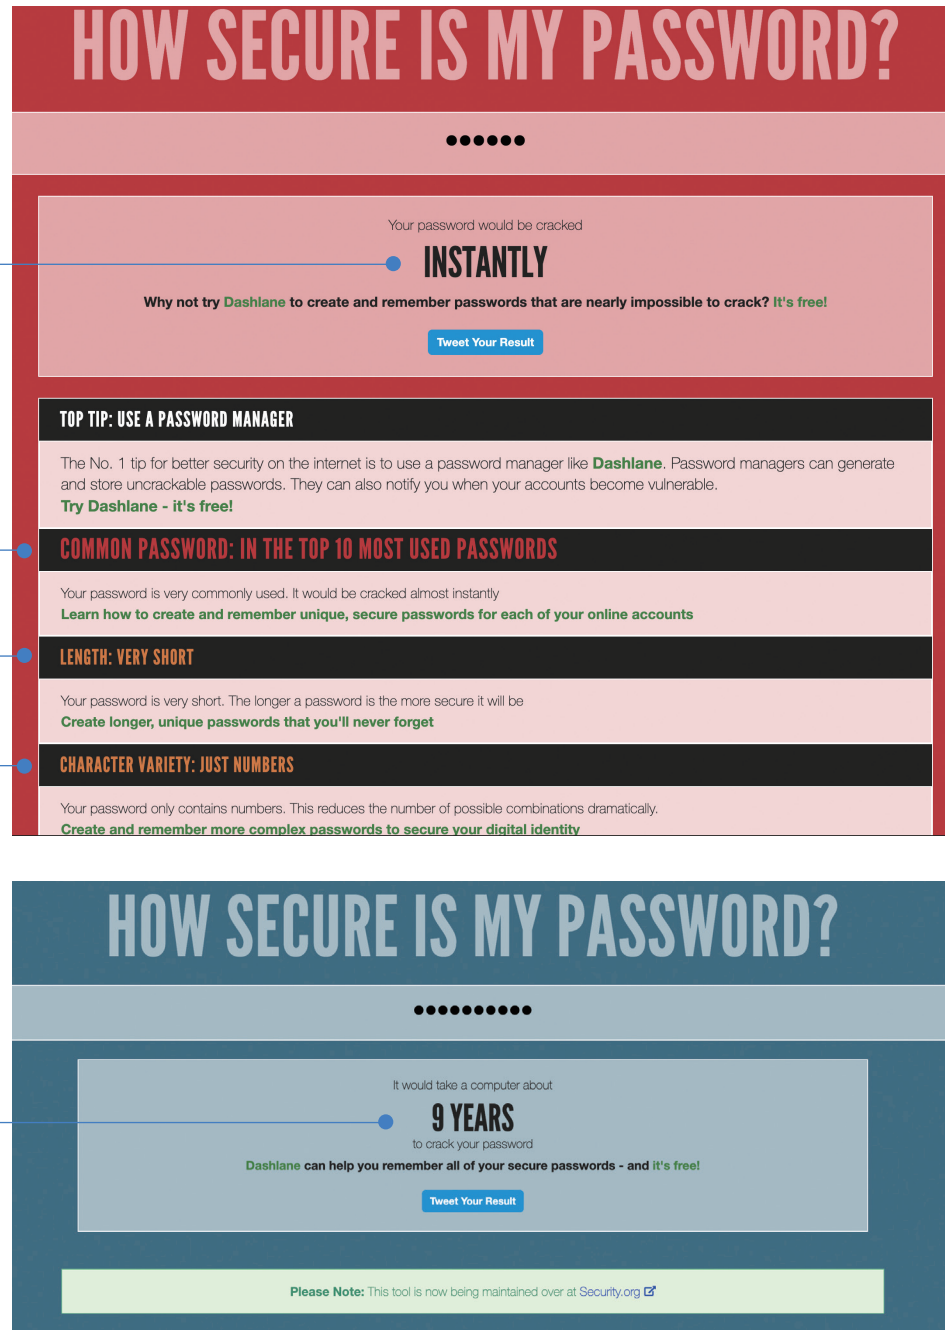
HOW SECURE IS MY PASSWORD?

••••••

Your password would be cracked

INSTANTLY

Why not try Dashlane to create and remember passwords that are nearly impossible to crack? It's free!

Tweet Your Result

TOP TIP: USE A PASSWORD MANAGER

The No. 1 tip for better security on the internet is to use a password manager like Dashlane. Password managers can generate and store uncrackable passwords. They can also notify you when your accounts become vulnerable.
Try Dashlane - it's free!

COMMON PASSWORD: IN THE TOP 10 MOST USED PASSWORDS

Your password is very commonly used. It would be cracked almost instantly
Learn how to create and remember unique, secure passwords for each of your online accounts

LENGTH: VERY SHORT

Your password is very short. The longer a password is the more secure it will be
Create longer, unique passwords that you'll never forget

CHARACTER VARIETY: JUST NUMBERS

Your password only contains numbers. This reduces the number of possible combinations dramatically.
Create and remember more complex passwords to secure your digital identity

HOW SECURE IS MY PASSWORD?

••••••••••

It would take a computer about

9 YEARS

to crack your password

Dashlane can help you remember all of your secure passwords - and it's free!

Tweet Your Result

Please Note: This tool is now being maintained over at Security.org